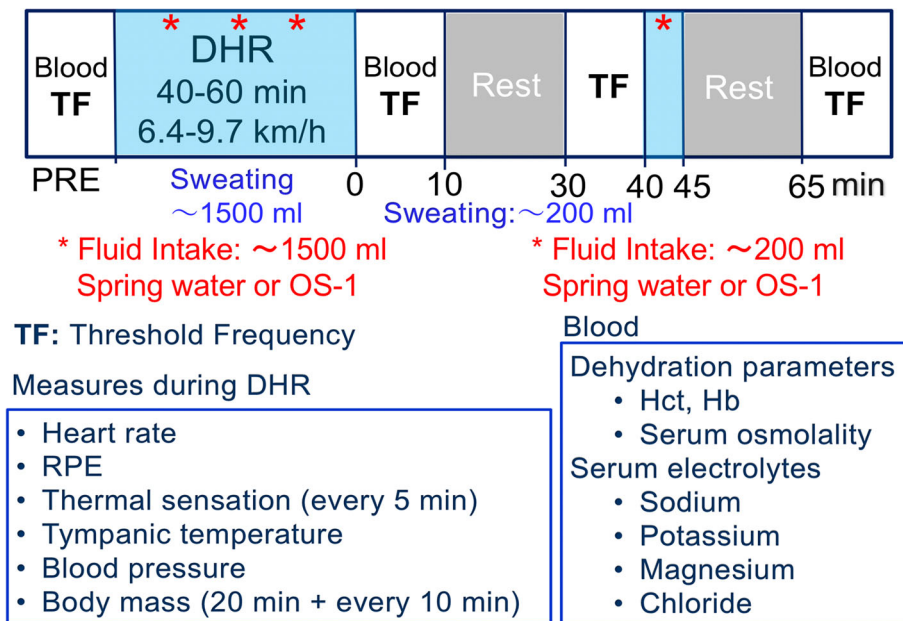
Blood TF

* * *
DHR
40-60 min
6.4-9.7 km/h

Blood TF

Rest

TF

*

Rest

Blood TF

PRE Sweating ～1500 ml 0 10 Sweating:～200 ml 30 40 45 65 min

* Fluid Intake: ～1500 ml
Spring water or OS-1

* Fluid Intake: ～200 ml
Spring water or OS-1

**TF:** Threshold Frequency

Measures during DHR

- Heart rate
- RPE
- Thermal sensation (every 5 min)
- Tympanic temperature
- Blood pressure
- Body mass (20 min + every 10 min)

Blood

Dehydration parameters
- Hct, Hb
- Serum osmolality

Serum electrolytes
- Sodium
- Potassium
- Magnesium
- Chloride